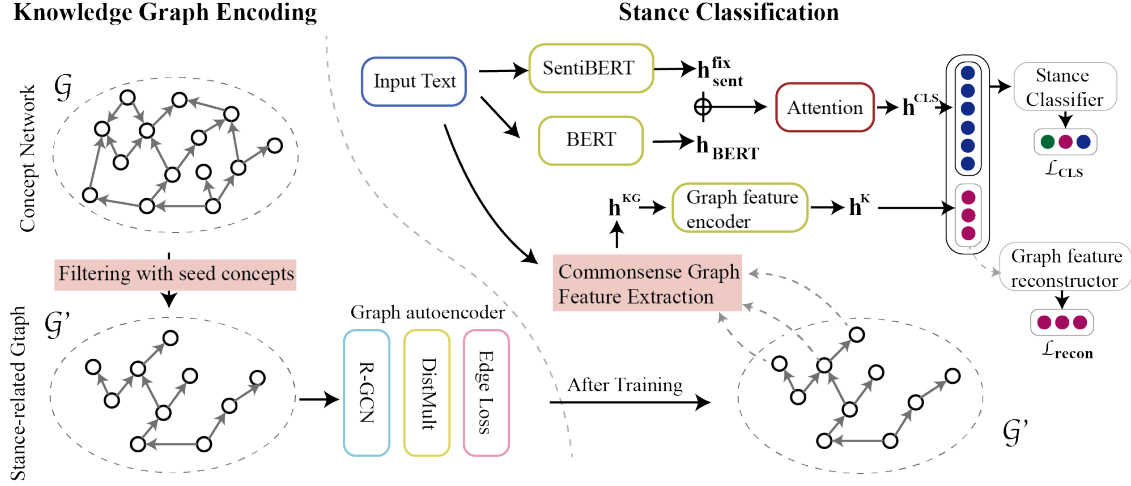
Knowledge Graph Encoding

Stance Classification

Concept Network

$\mathcal{G}$

Filtering with seed concepts

Stance-related Gtaph

$\mathcal{G}'$

Graph autoencoder

R-GCN

DistMult

Edge Loss

After Training

$\mathcal{G}'$

Input Text

SentiBERT

$\mathbf{h}_{\mathbf{sent}}^{\mathbf{fix}}$

BERT

$\mathbf{h}_{\mathbf{BERT}}$

Attention

$\mathbf{h}^{\mathrm{CLS}}$

Stance Classifier

$\mathcal{L}_{\mathbf{CLS}}$

$\mathbf{h}^{\mathrm{KG}}$

Graph feature encoder

$\mathbf{h}^{\mathrm{K}}$

Commonsense Graph Feature Extraction

Graph feature reconstructor

$\mathcal{L}_{\mathbf{recon}}$